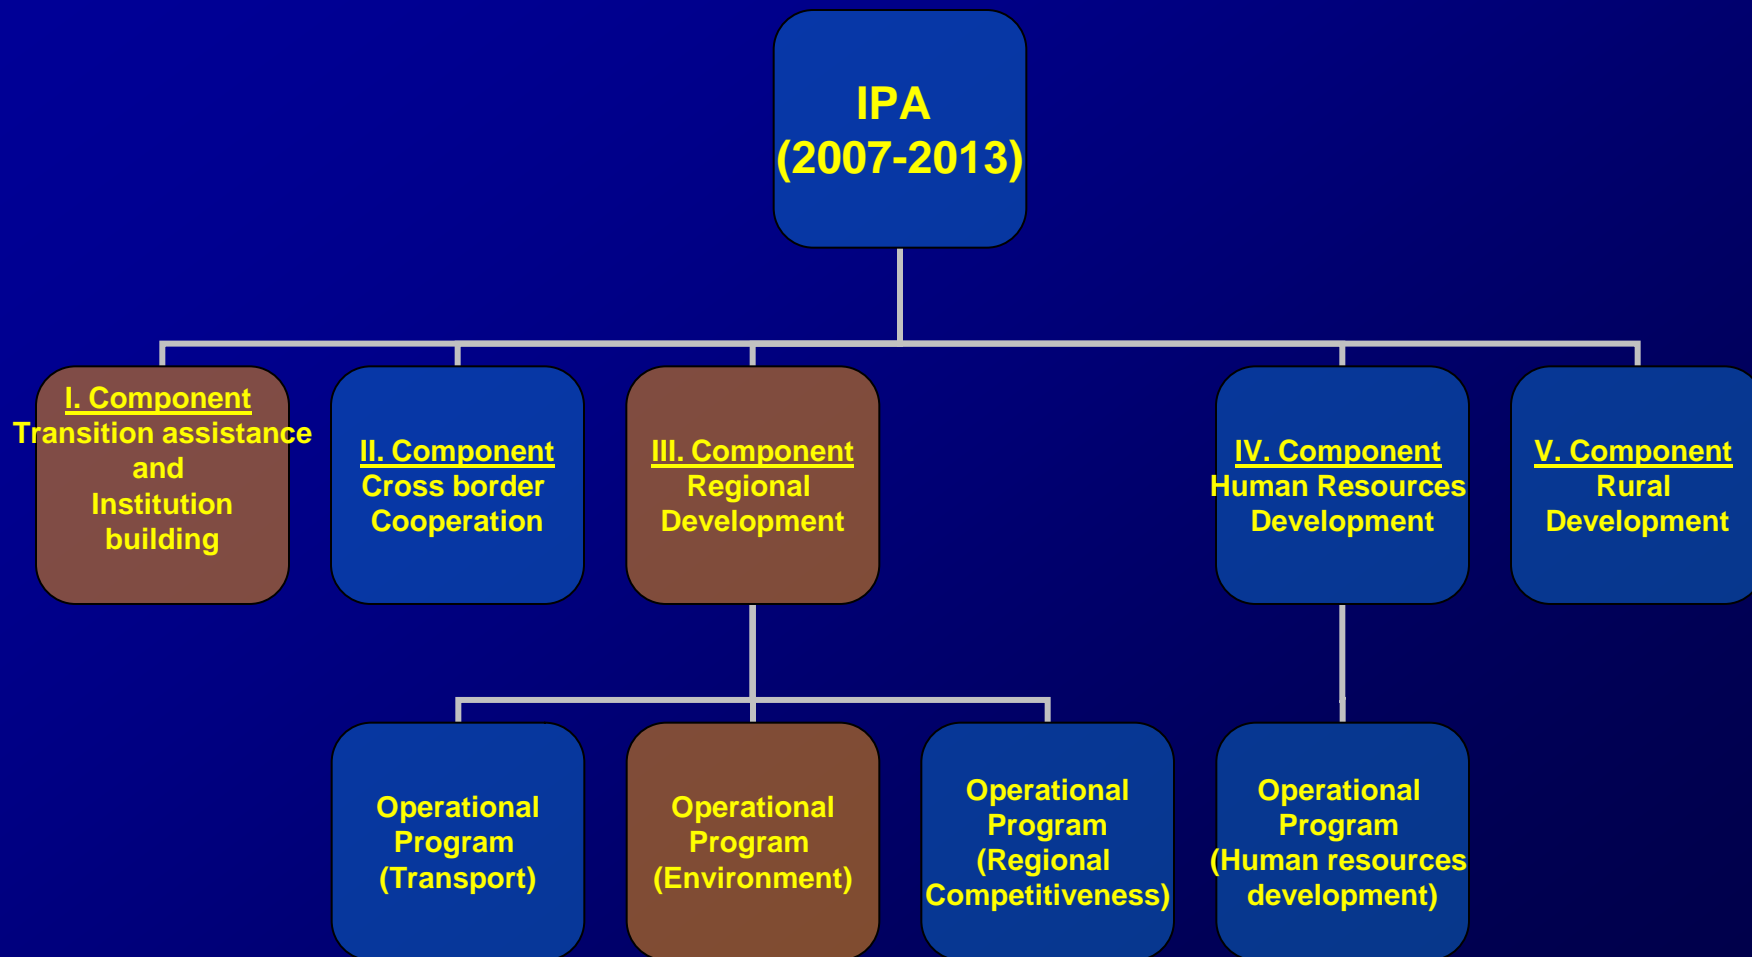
IPA (2007-2013)

I. Component
Transition assistance and Institution building

II. Component
Cross border Cooperation

III. Component
Regional Development

IV. Component
Human Resources Development

V. Component
Rural Development

Operational Program (Transport)

Operational Program (Environment)

Operational Program (Regional Competitiveness)

Operational Program (Human resources development)